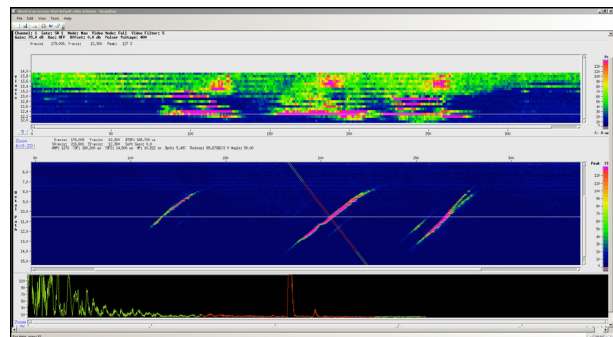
File Edit View Tools Help

Channel: 1 Gate: 1 Mode: Max Video Mode: Full Video Filter: 5
Gain: 79,0 dB Damp: OFF Offset: 5,0 dB Pulser Voltage: 400

Peak: 1

Zoom

0 50 100 150 200 250 300

Peak 1

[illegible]

Zoom 1:1

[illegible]